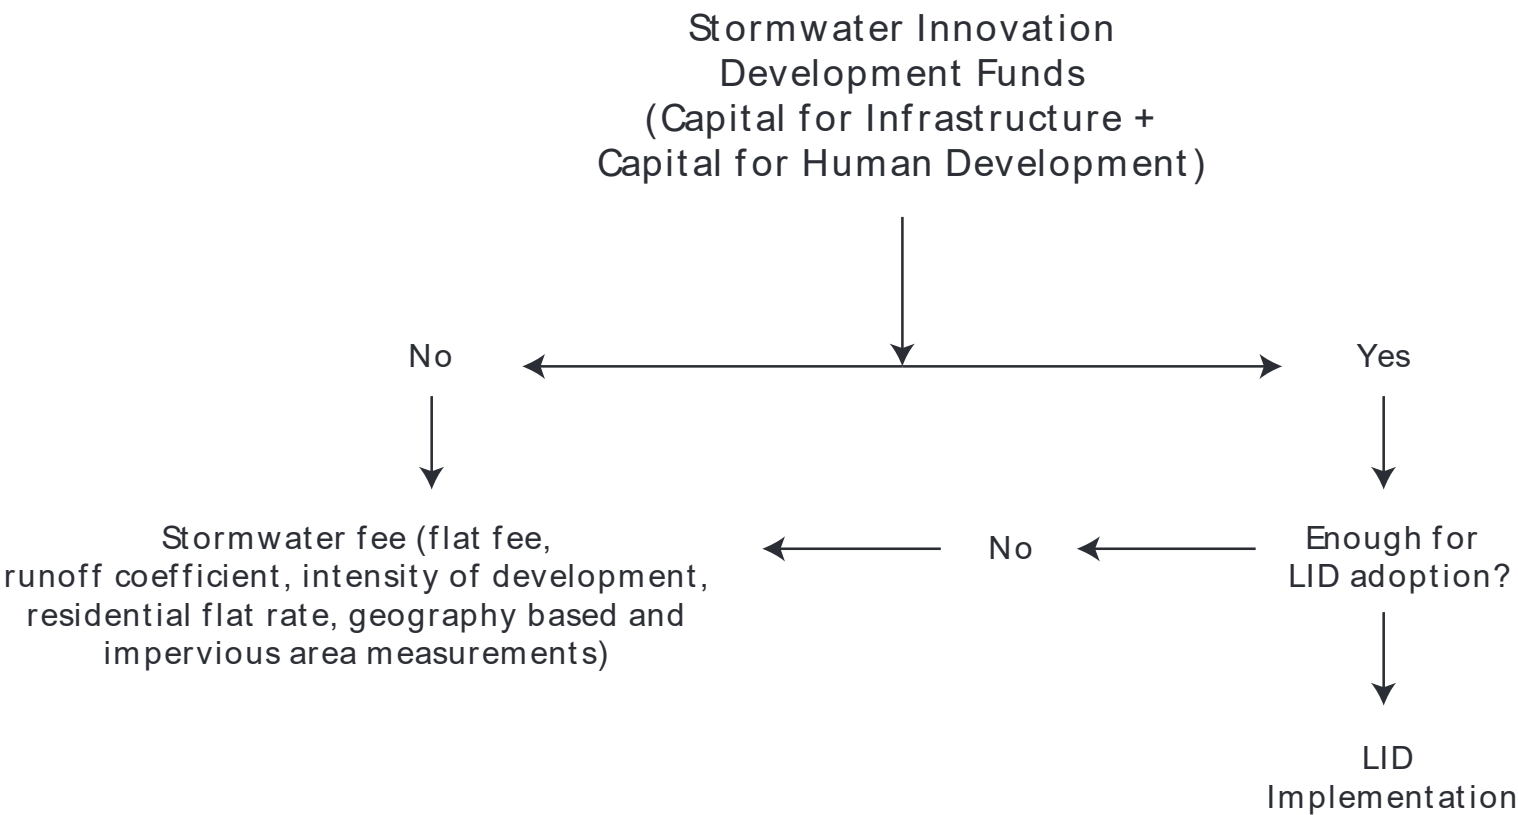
Stormwater Innovation Development Funds (Capital for Infrastructure + Capital for Human Development)

No

Yes

Stormwater fee (flat fee, runoff coefficient, intensity of development, residential flat rate, geography based and impervious area measurements)

No

Enough for LID adoption?

LID Implementation